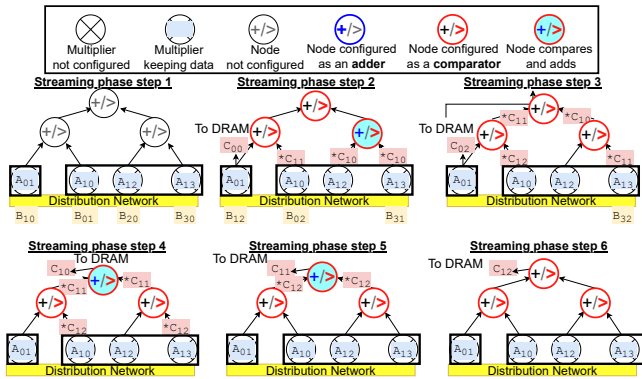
Multiplier not configured

Multiplier keeping data

+/> Node not configured

+/> Node configured as an **adder**

+/> Node configured as a **comparator**

+/> Node compares and adds

**Streaming phase step 1**

+/>
+/> +/>
A01 A10 A12 A13
Distribution Network
B10 B01 B20 B30

**Streaming phase step 2**

To DRAM
+/>
+/> +/>
C00 *C11 *C10 *C10
A01 A10 A12 A13
Distribution Network
B12 B02 B31

**Streaming phase step 3**

To DRAM
+/>
*C11 *C10
+/> +/>
C02 *C12 *C11
A01 A10 A12 A13
Distribution Network
B32

**Streaming phase step 4**

To DRAM
C10 +/>
*C11 *C11
+/> +/>
*C12 *C12
A01 A10 A12 A13
Distribution Network

**Streaming phase step 5**

To DRAM
C11 +/>
*C12 *C12
+/> +/>
A01 A10 A12 A13
Distribution Network

**Streaming phase step 6**

To DRAM
C12 +/>
+/> +/>
A01 A10 A12 A13
Distribution Network